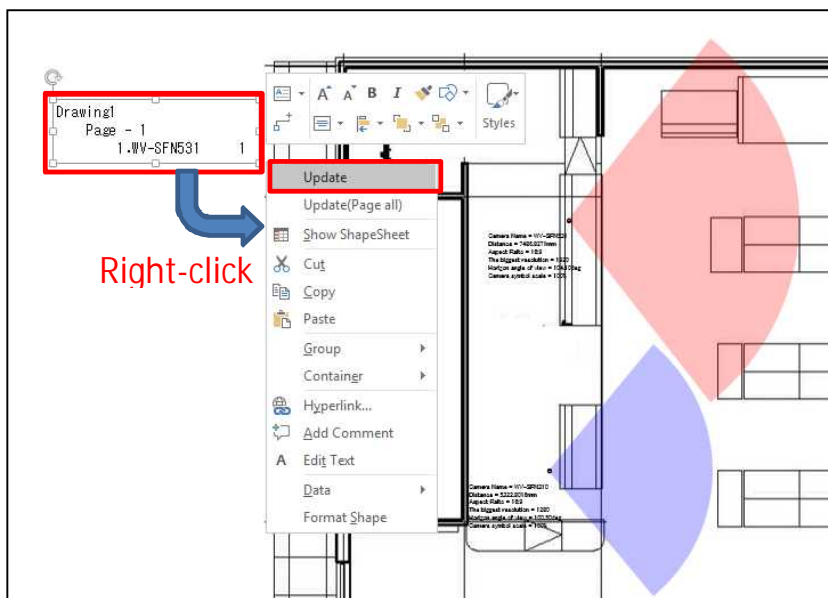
Drawing1
Page - 1
1.WV-SFN531 1

Styles

Update
Update(Page all)
Show ShapeSheet
Cut
Copy
Paste
Group
Container
Hyperlink...
Add Comment
Edit Text
Data
Format Shape

Right-click

Camera Name = WV-SFN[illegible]
Distance = 7405.077mm
Aspect Ratio = 16:9
The biggest resolution = 1920
Horizon angle of view = 104.30deg
Camera symbol scale = 100%

Camera Name = WV-SFN310
Distance = 5222.201mm
Aspect Ratio = 16:9
The biggest resolution = 1280
Horizon angle of view = 100.30deg
Camera symbol scale = 100%